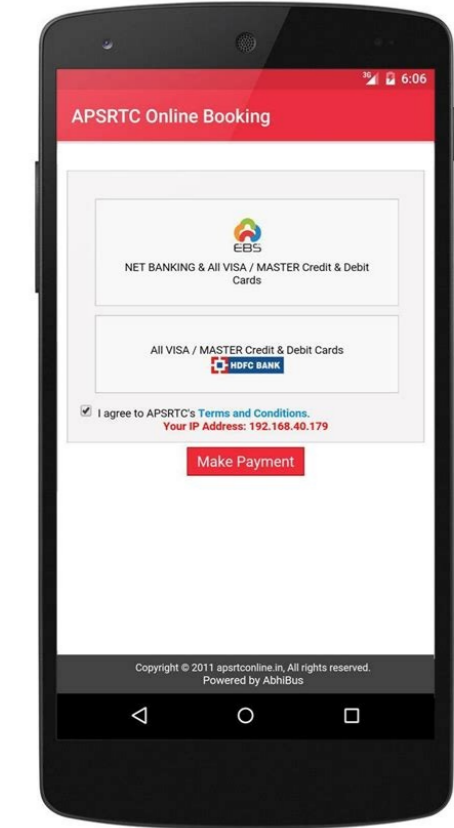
3G 6:06

APSRTC Online Booking

EBS

NET BANKING & All VISA / MASTER Credit & Debit Cards

All VISA / MASTER Credit & Debit Cards

HDFC BANK

I agree to APSRTC's Terms and Conditions.

Your IP Address: 192.168.40.179

Make Payment

Copyright © 2011 apsrtconline.in, All rights reserved.
Powered by AbhiBus